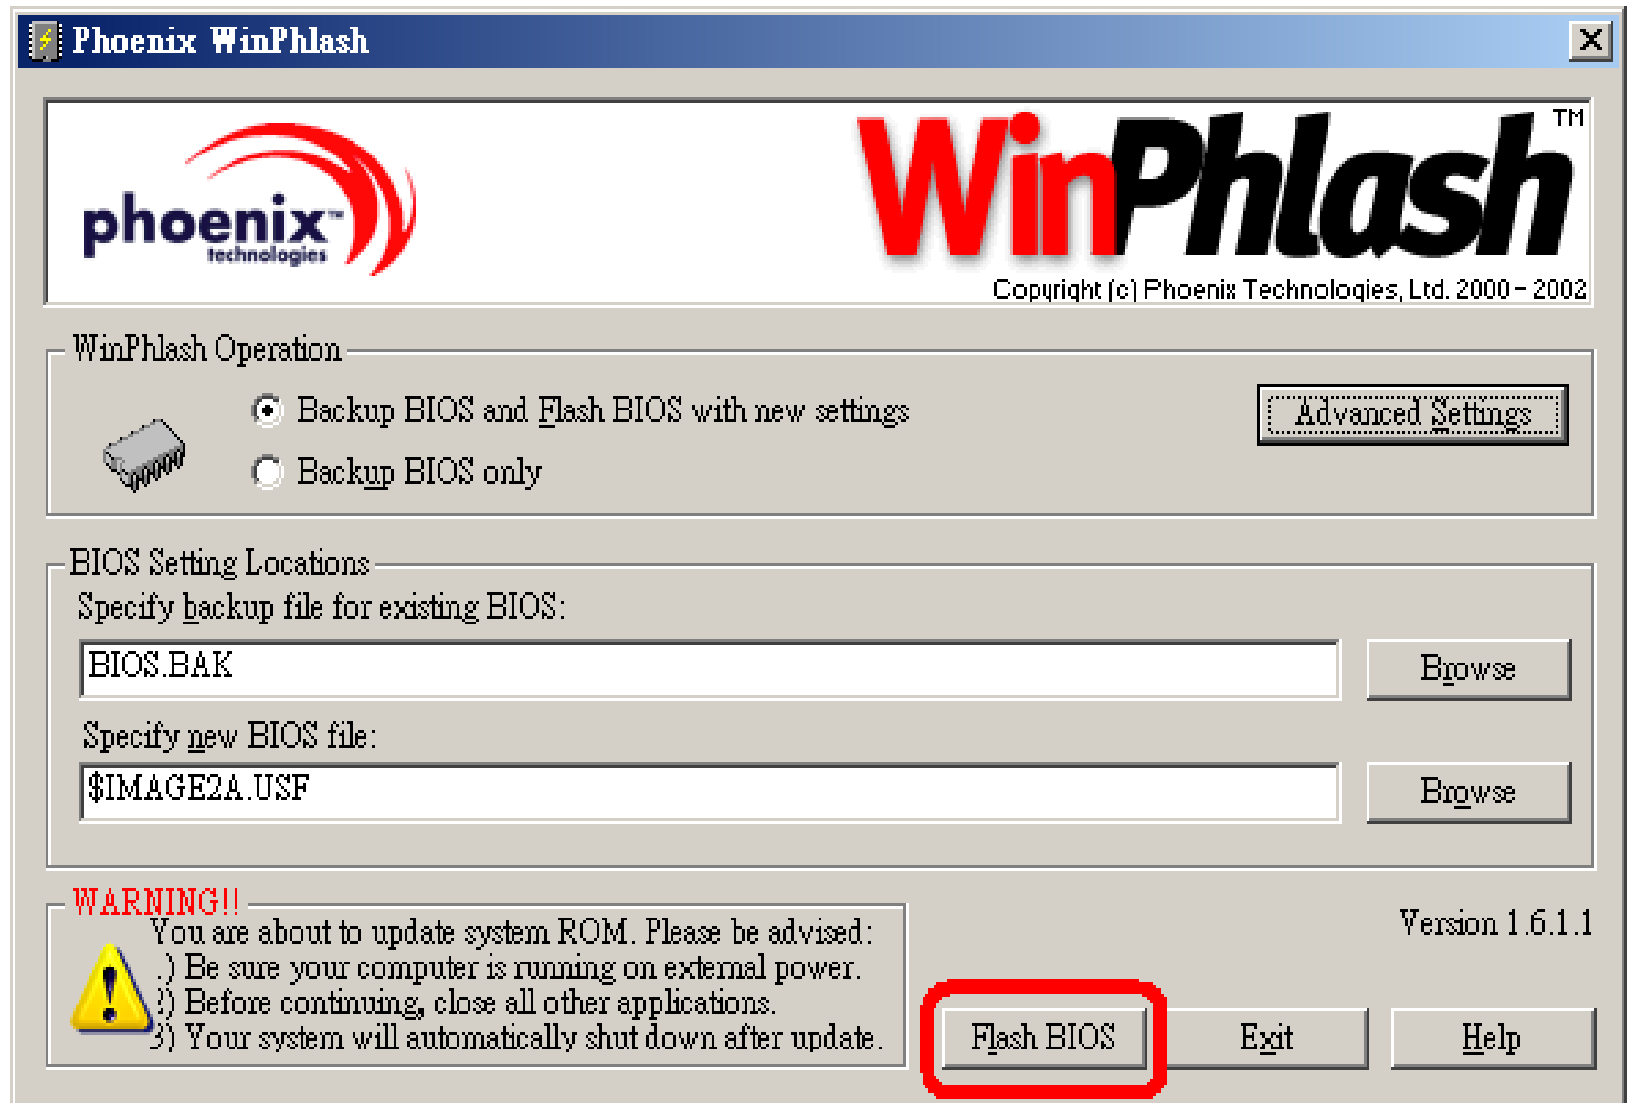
Phoenix WinPhlash

phoenix technologies

WinPhlash TM

Copyright (c) Phoenix Technologies, Ltd. 2000 - 2002

WinPhlash Operation

Backup BIOS and Flash BIOS with new settings

Backup BIOS only

Advanced Settings

BIOS Setting Locations

Specify backup file for existing BIOS:

BIOS.BAK

Browse

Specify new BIOS file:

$IMAGE2A.USF

Browse

WARNING!!

You are about to update system ROM. Please be advised:
.) Be sure your computer is running on external power.
2) Before continuing, close all other applications.
3) Your system will automatically shut down after update.

Version 1.6.1.1

Flash BIOS

Exit

Help